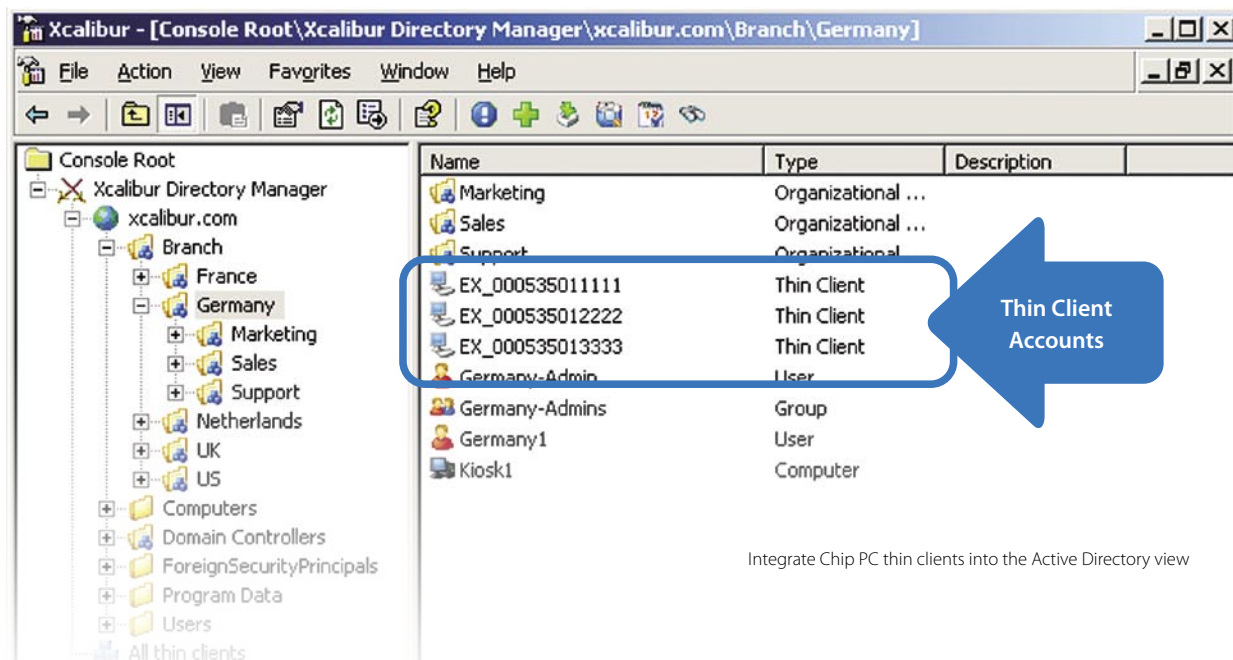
Xcalibur - [Console Root\Xcalibur Directory Manager\xcalibur.com\Branch\Germany]

File Action View Favorites Window Help

Console Root
Xcalibur Directory Manager
xcalibur.com
Branch
France
Germany
Marketing
Sales
Support
Netherlands
UK
US
Computers
Domain Controllers
ForeignSecurityPrincipals
Program Data
Users
All thin clients

| Name | Type | Description |
|---|---|---|
| Marketing | Organizational … | |
| Sales | Organizational … | |
| Support | Organizational | |
| EX_000535011111 | Thin Client | |
| EX_000535012222 | Thin Client | |
| EX_000535013333 | Thin Client | |
| Germany-Admin | User | |
| Germany-Admins | Group | |
| Germany1 | User | |
| Kiosk1 | Computer | |

Thin Client Accounts

Integrate Chip PC thin clients into the Active Directory view